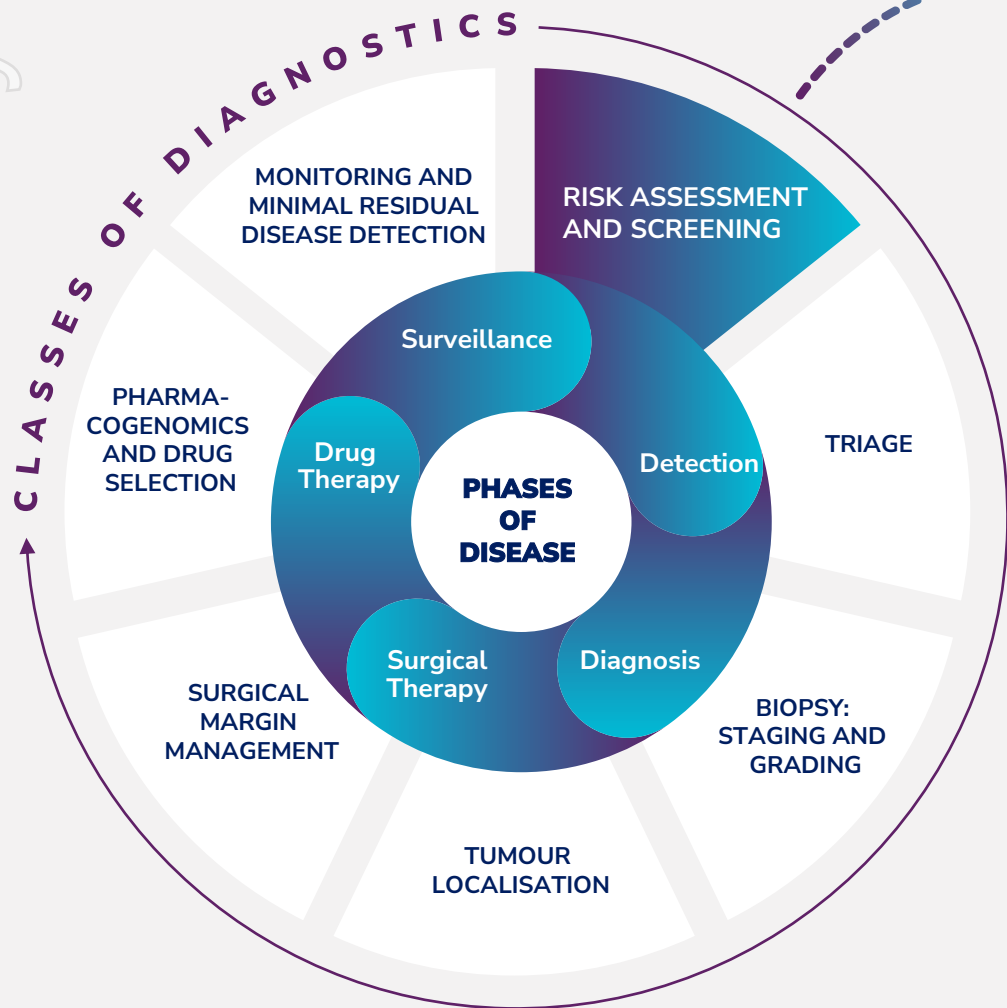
CLASSES OF DIAGNOSTICS

MONITORING AND MINIMAL RESIDUAL DISEASE DETECTION

RISK ASSESSMENT AND SCREENING

TRIAGE

BIOPSY: STAGING AND GRADING

TUMOUR LOCALISATION

SURGICAL MARGIN MANAGEMENT

PHARMA-COGENOMICS AND DRUG SELECTION

Surveillance

Detection

Diagnosis

Surgical Therapy

Drug Therapy

PHASES OF DISEASE